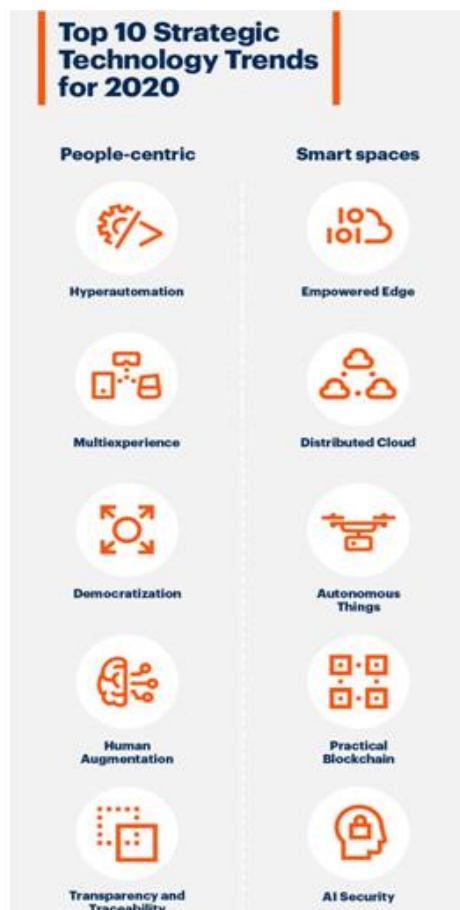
Top 10 Strategic Technology Trends for 2020

People-centric

Hyperautomation

Multiexperience

Democratization

Human Augmentation

Transparency and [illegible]

Smart spaces

Empowered Edge

Distributed Cloud

Autonomous Things

Practical Blockchain

AI Security